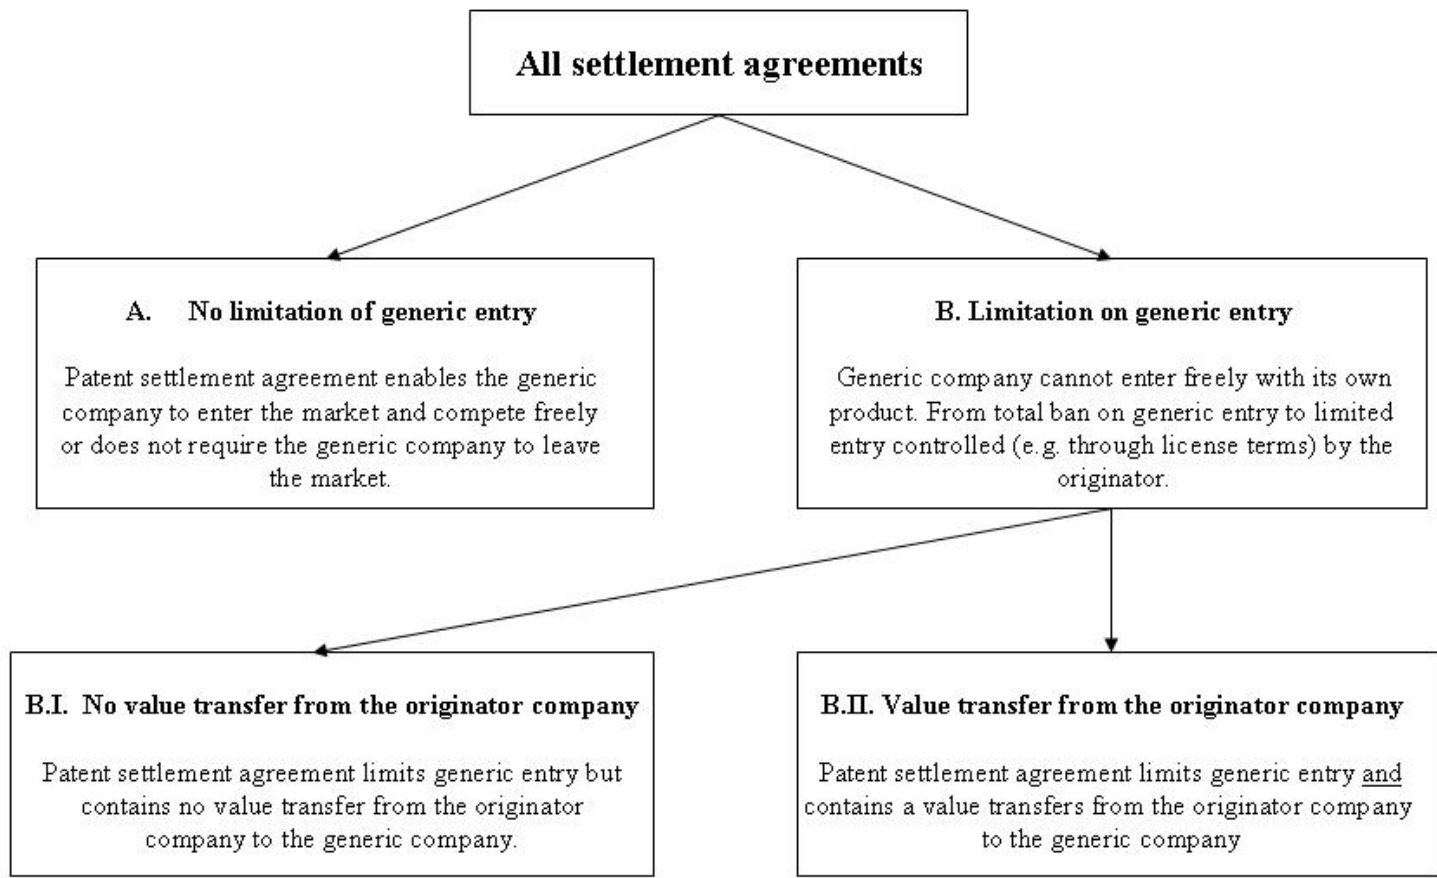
All settlement agreements

A. No limitation of generic entry

Patent settlement agreement enables the generic company to enter the market and compete freely or does not require the generic company to leave the market.

B. Limitation on generic entry

Generic company cannot enter freely with its own product. From total ban on generic entry to limited entry controlled (e.g. through license terms) by the originator.

B.I. No value transfer from the originator company

Patent settlement agreement limits generic entry but contains no value transfer from the originator company to the generic company.

B.II. Value transfer from the originator company

Patent settlement agreement limits generic entry and contains a value transfers from the originator company to the generic company